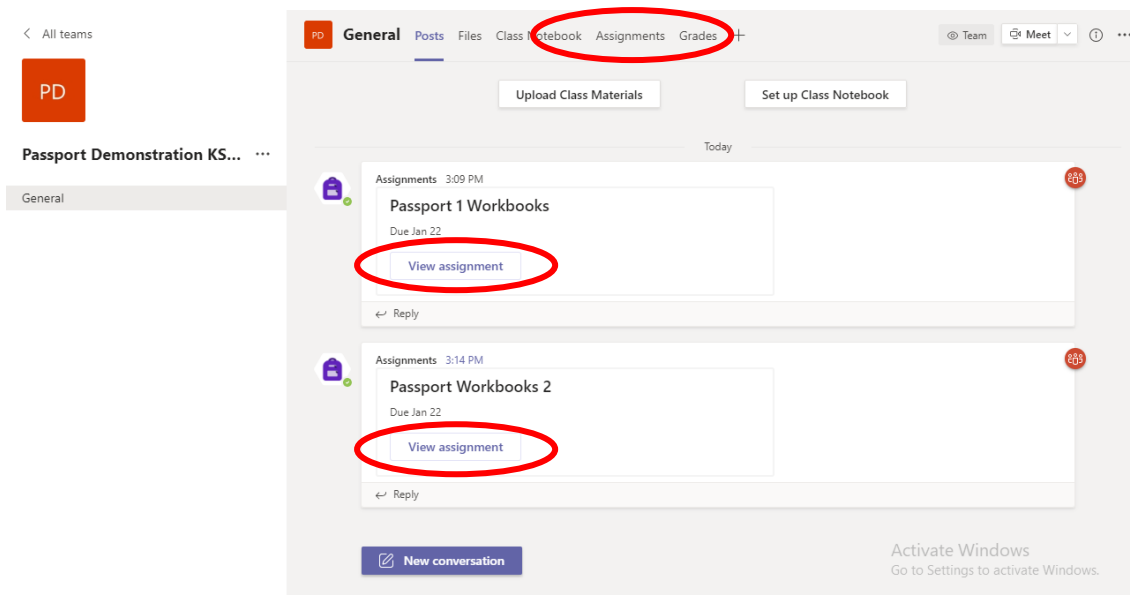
< All teams

PD

Passport Demonstration KS... ···

General

PD General Posts Files Class Notebook Assignments Grades +

Team Meet

Upload Class Materials

Set up Class Notebook

Today

Assignments 3:09 PM

Passport 1 Workbooks

Due Jan 22

View assignment

Reply

Assignments 3:14 PM

Passport Workbooks 2

Due Jan 22

View assignment

Reply

New conversation

Activate Windows
Go to Settings to activate Windows.